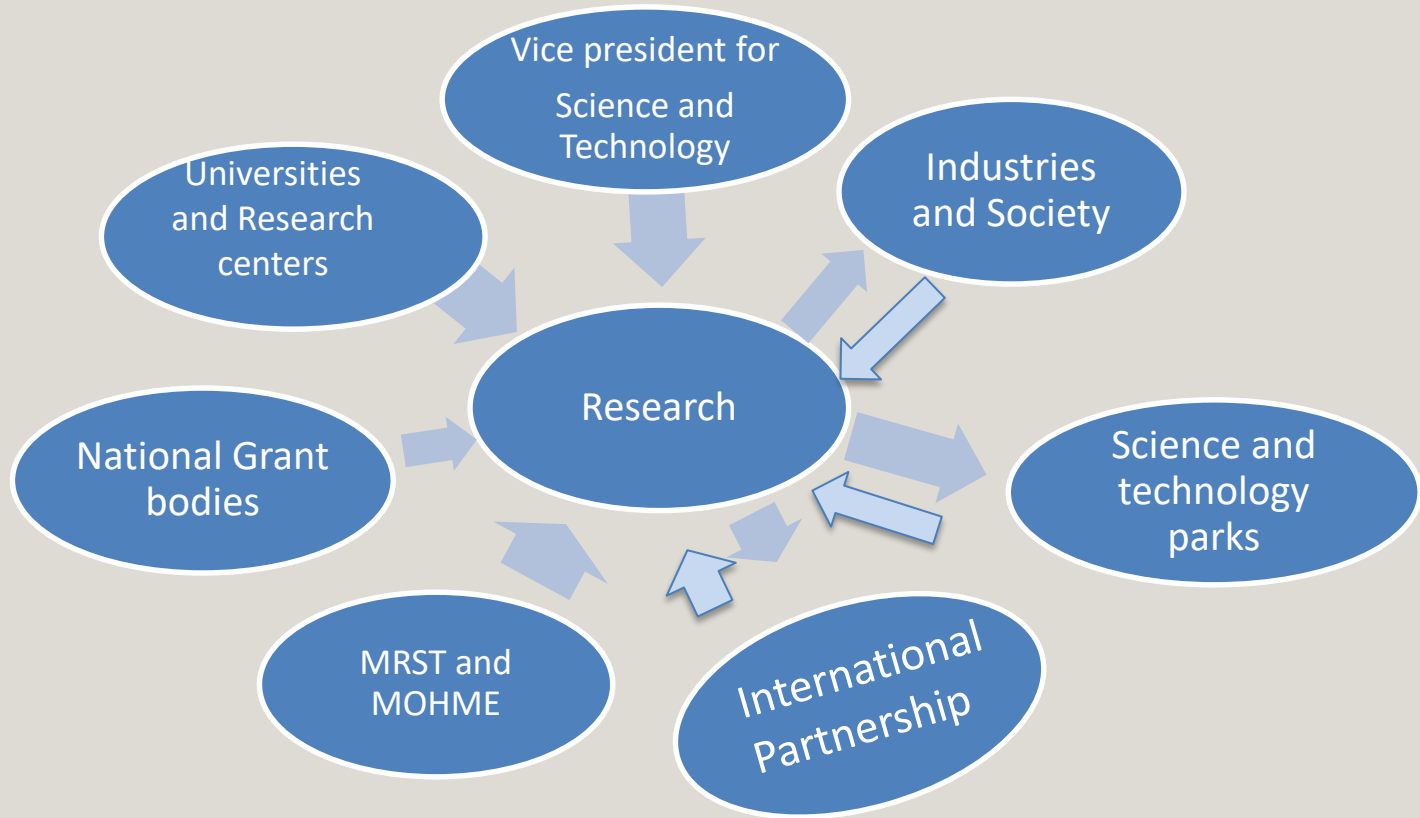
Vice president for Science and Technology

Universities and Research centers

Industries and Society

Research

National Grant bodies

Science and technology parks

MRST and MOHME

International Partnership